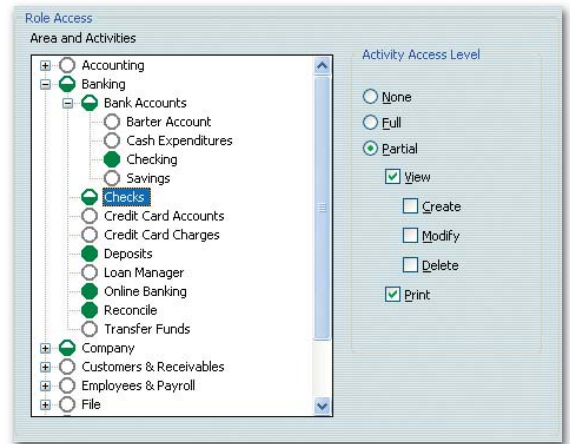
Role Access

Area and Activities

Accounting
Banking
Bank Accounts
Barter Account
Cash Expenditures
Checking
Savings
Checks
Credit Card Accounts
Credit Card Charges
Deposits
Loan Manager
Online Banking
Reconcile
Transfer Funds
Company
Customers & Receivables
Employees & Payroll
File

Activity Access Level

None
Full
Partial
View
Create
Modify
Delete
Print